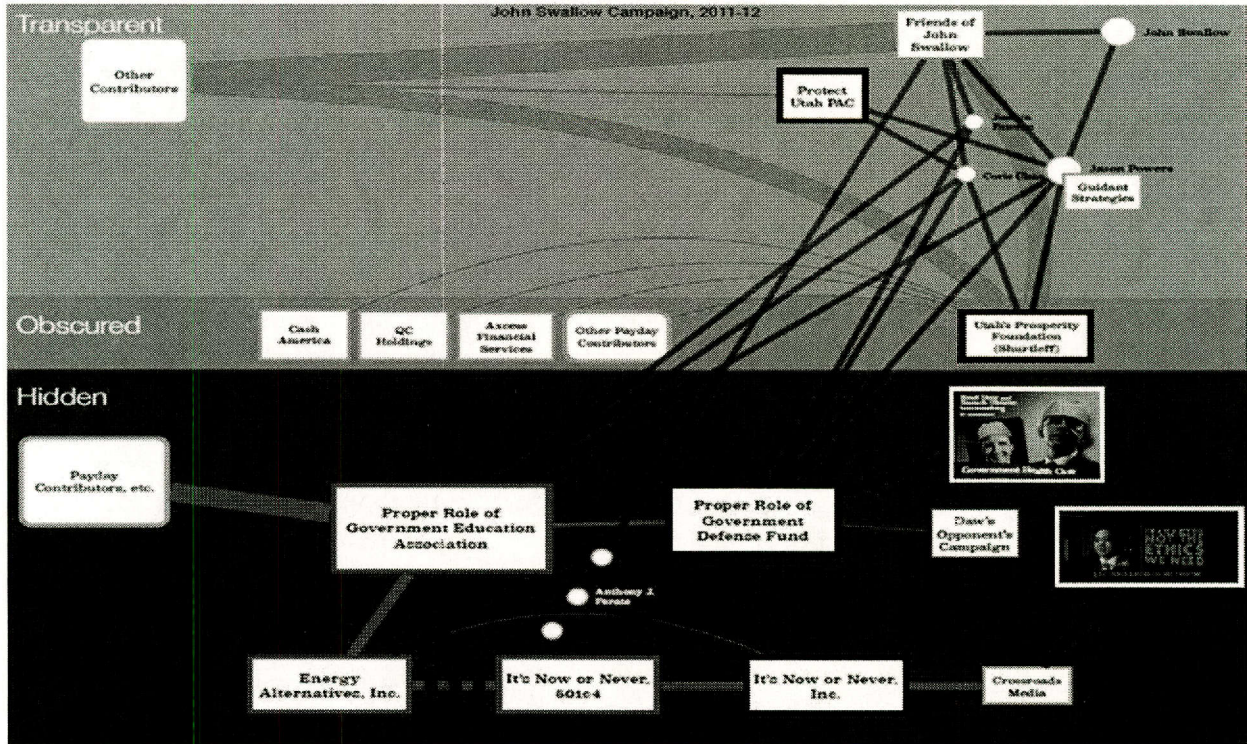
Transparent

John Swallow Campaign, 2011-12

Other Contributors

Friends of John Swallow

John Swallow

Protect Utah PAC

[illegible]

Jason Powers

Curtis Chase

Guidant Strategies

Obscured

Cash America

QC Holdings

Axcess Financial Services

Other Payday Contributors

Utah's Prosperity Foundation (Shurtleff)

Hidden

Payday Contributors, etc.

Proper Role of Government Education Association

Proper Role of Government Defence Fund

Daw's Opponent's Campaign

Government Health Care

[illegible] ETHICS WE NEED

Anthony J. Ferate

Energy Alternatives, Inc.

It's Now or Never, 501c4

It's Now or Never, Inc.

Crossroads Media